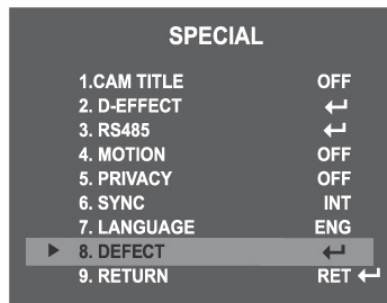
SPECIAL

| | |
|---|---|
| 1.CAM TITLE | OFF |
| 2. D-EFFECT | ↵ |
| 3. RS485 | ↵ |
| 4. MOTION | OFF |
| 5. PRIVACY | OFF |
| 6. SYNC | INT |
| 7. LANGUAGE | ENG |
| ▶ 8. DEFECT | ↵ |
| 9. RETURN | RET ↵ |